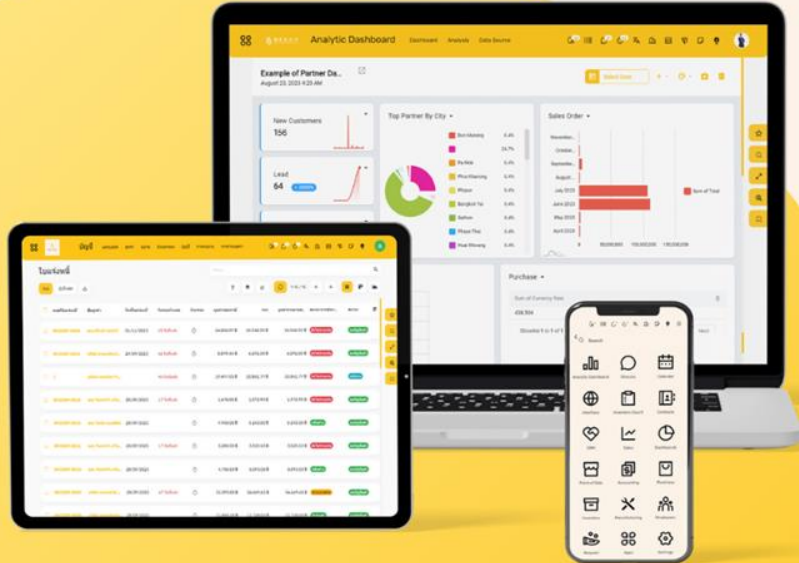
Analytic Dashboard Dashboard Analysis Data Source

Example of Partner Da...
August 23, 2023 4:20 AM

New Customers
156

Lead
64

Top Partner By City

Sales Order

July 2023
June 2023
May 2023
April 2023

Sum of Total

Purchase

บัญชี

ใบแจ้งหนี้

Search

Analytic Dashboard
Calendar
Contacts
Dashboards
Accounting
Manufacturing
Employees
Settings
Apps
Point of Sale
Sales
Inventory

Select View